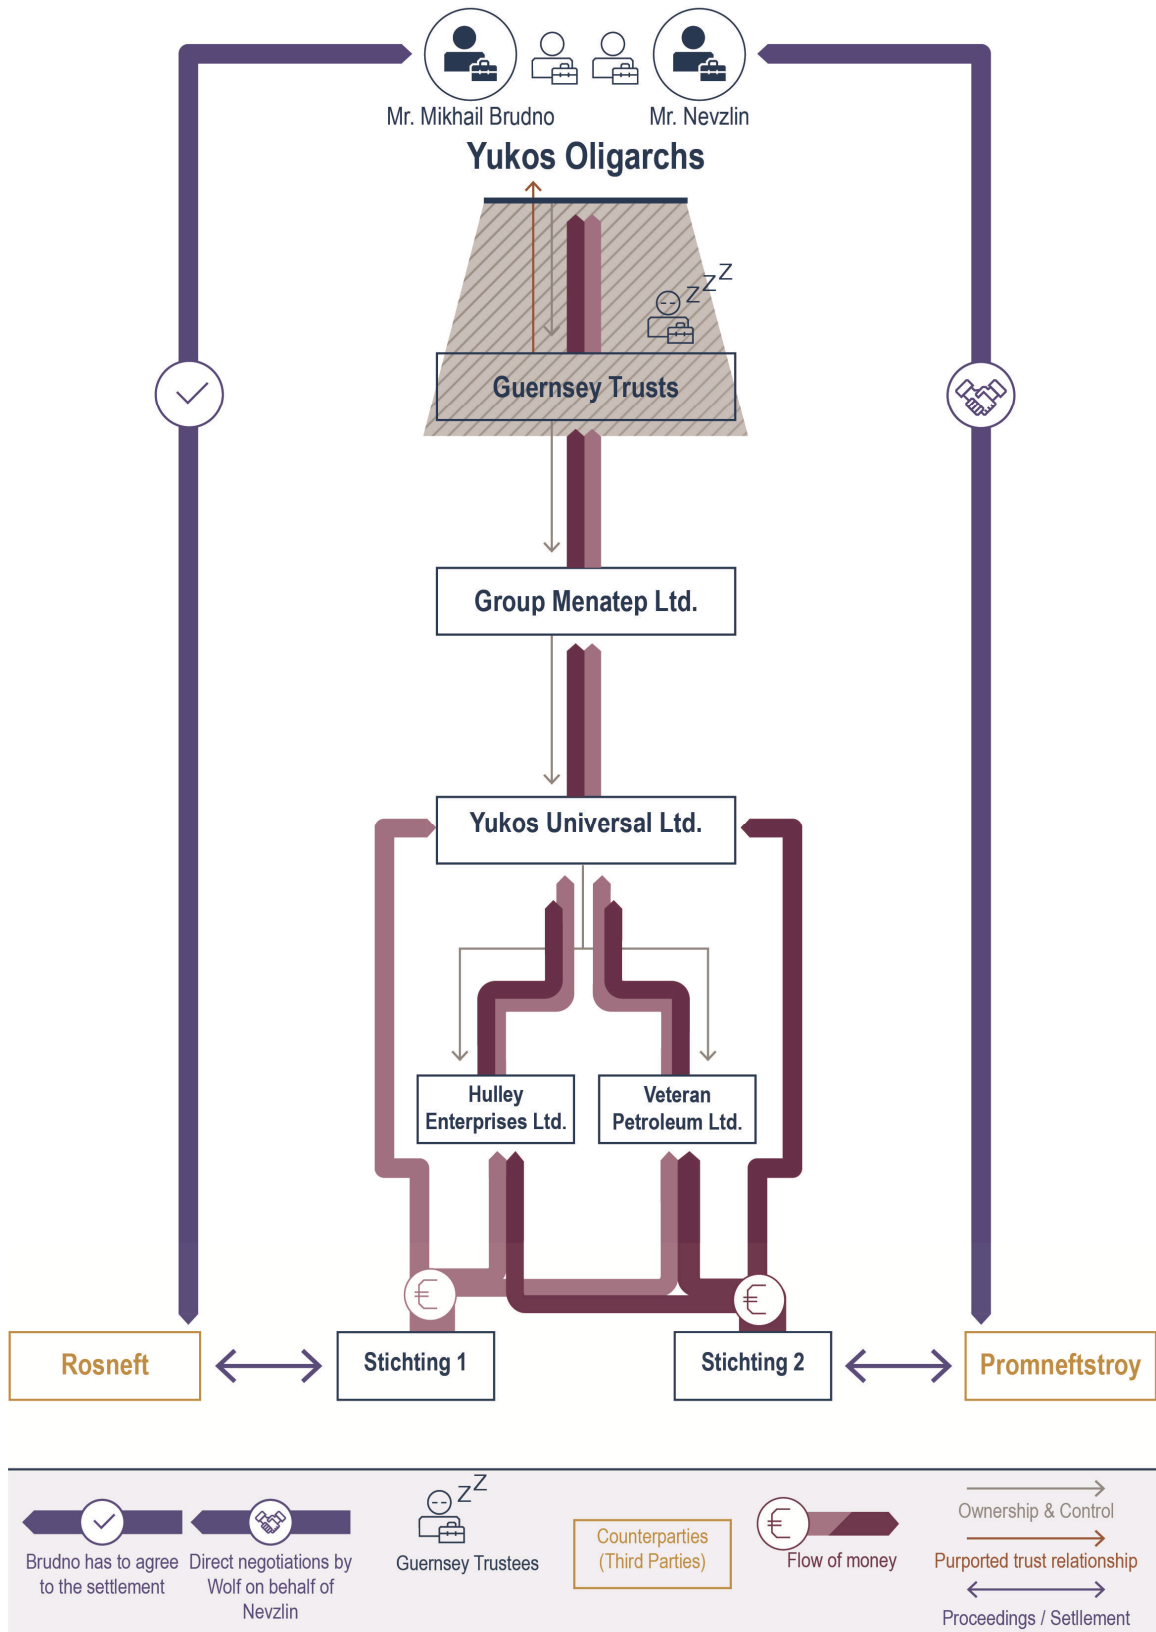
Mr. Mikhail Brudno

Mr. Nevzlin

Yukos Oligarchs

Z Z Z

Guernsey Trusts

Group Menatep Ltd.

Yukos Universal Ltd.

Hulley Enterprises Ltd.

Veteran Petroleum Ltd.

€

€

Rosneft

Stichting 1

Stichting 2

Promneftstroy

Brudno has to agree to the settlement

Direct negotiations by Wolf on behalf of Nevzlin

Z Z

Guernsey Trustees

Counterparties (Third Parties)

€

Flow of money

Ownership & Control

Purported trust relationship

Proceedings / Settlement